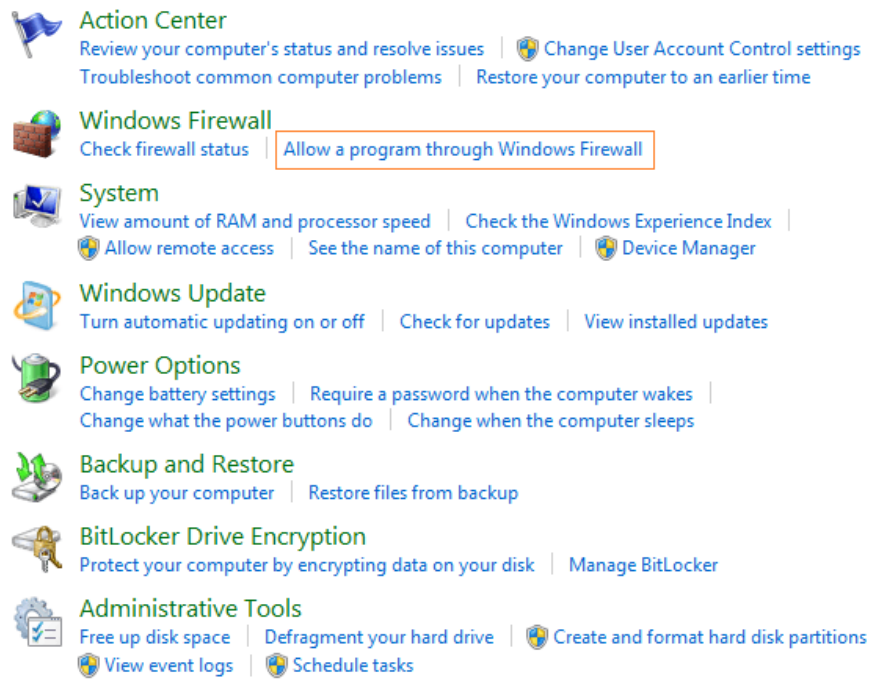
Action Center
Review your computer's status and resolve issues | Change User Account Control settings
Troubleshoot common computer problems | Restore your computer to an earlier time

Windows Firewall
Check firewall status | Allow a program through Windows Firewall

System
View amount of RAM and processor speed | Check the Windows Experience Index |
Allow remote access | See the name of this computer | Device Manager

Windows Update
Turn automatic updating on or off | Check for updates | View installed updates

Power Options
Change battery settings | Require a password when the computer wakes |
Change what the power buttons do | Change when the computer sleeps

Backup and Restore
Back up your computer | Restore files from backup

BitLocker Drive Encryption
Protect your computer by encrypting data on your disk | Manage BitLocker

Administrative Tools
Free up disk space | Defragment your hard drive | Create and format hard disk partitions
View event logs | Schedule tasks